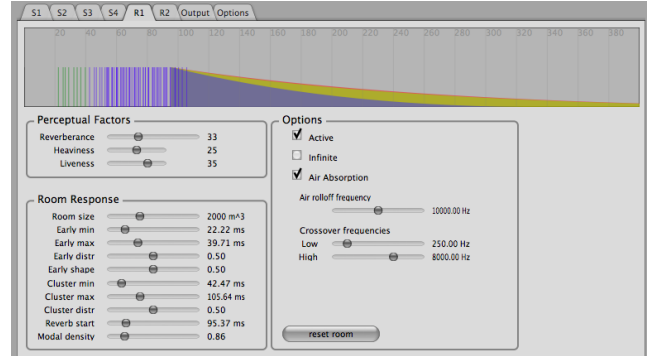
S1 S2 S3 S4 R1 R2 Output Options

20 40 60 80 100 120 140 160 180 200 220 240 260 280 300 320 340 360 380

Perceptual Factors
Reverberance 33
Heaviness 25
Liveness 35

Room Response
Room size 2000 m^3
Early min 22.22 ms
Early max 39.71 ms
Early distr 0.50
Early shape 0.50
Cluster min 42.47 ms
Cluster max 105.64 ms
Cluster distr 0.50
Reverb start 95.37 ms
Modal density 0.86

Options
Active
Infinite
Air Absorption
Air rolloff frequency
10000.00 Hz
Crossover frequencies
Low 250.00 Hz
High 8000.00 Hz
reset room